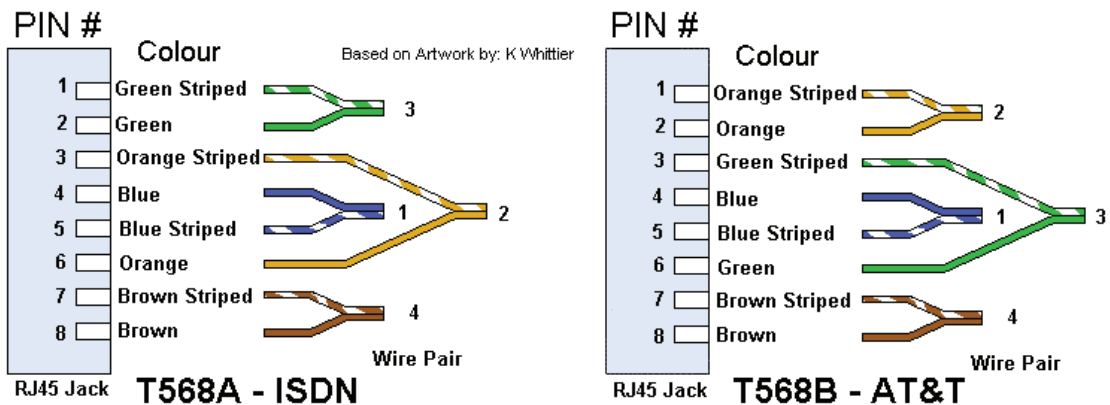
PIN #

Colour

Based on Artwork by: K Whittier

1 Green Striped
2 Green
3 Orange Striped
4 Blue
5 Blue Striped
6 Orange
7 Brown Striped
8 Brown

3
1
2
4

Wire Pair

RJ45 Jack

T568A - ISDN

PIN #

Colour

1 Orange Striped
2 Orange
3 Green Striped
4 Blue
5 Blue Striped
6 Green
7 Brown Striped
8 Brown

2
1
3
4

Wire Pair

RJ45 Jack

T568B - AT&T